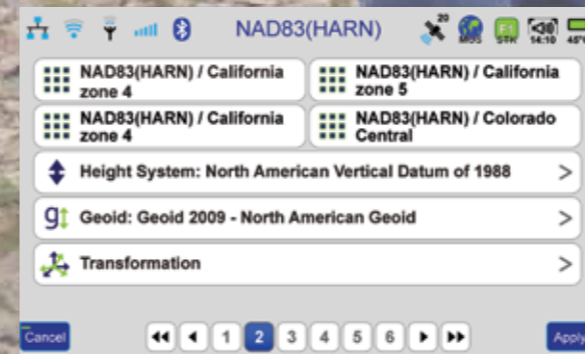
NAD83(HARN)

20

MSS

STK

14:10

48%

NAD83(HARN) / California zone 4

NAD83(HARN) / California zone 5

NAD83(HARN) / California zone 4

NAD83(HARN) / Colorado Central

Height System: North American Vertical Datum of 1988 >

Geoid: Geoid 2009 - North American Geoid >

Transformation >

Cancel

1 2 3 4 5 6

Apply